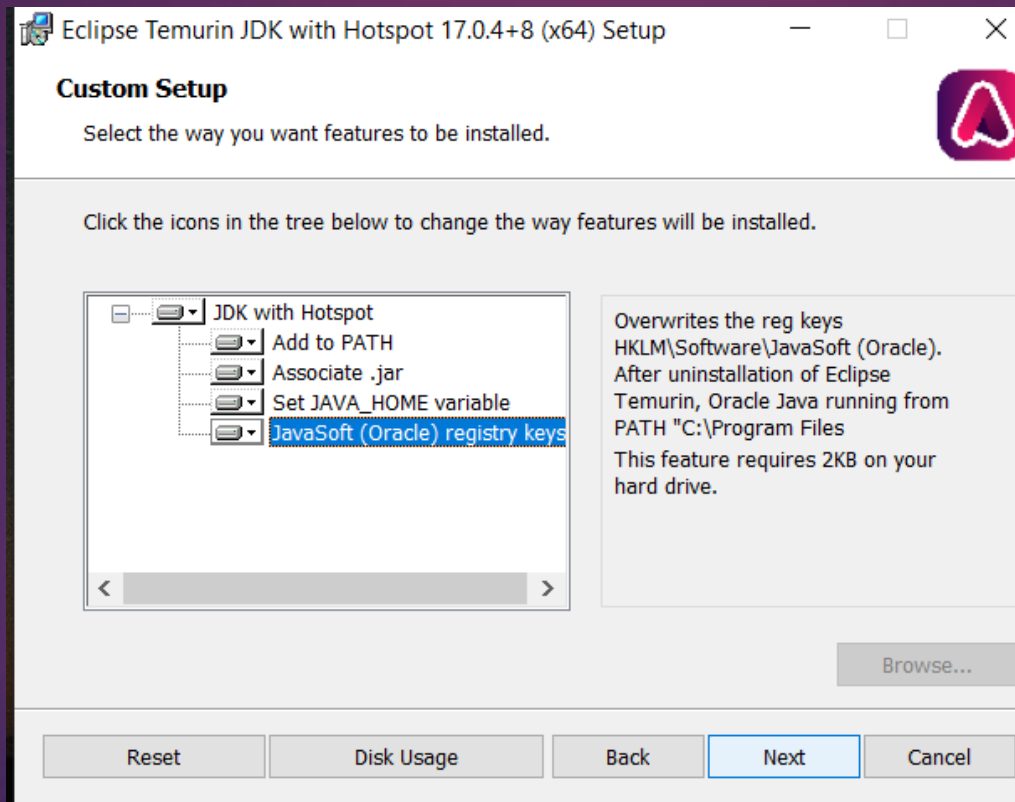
Eclipse Temurin JDK with Hotspot 17.0.4+8 (x64) Setup

Custom Setup

Select the way you want features to be installed.

Click the icons in the tree below to change the way features will be installed.

JDK with Hotspot
Add to PATH
Associate .jar
Set JAVA_HOME variable
JavaSoft (Oracle) registry keys

Overwrites the reg keys HKLM\Software\JavaSoft (Oracle). After uninstallation of Eclipse Temurin, Oracle Java running from PATH "C:\Program Files

This feature requires 2KB on your hard drive.

Browse...

Reset
Disk Usage
Back
Next
Cancel